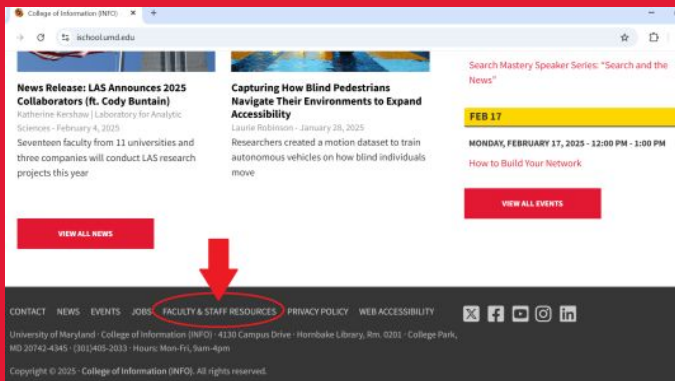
College of Information (INFO)

ischool.umd.edu

News Release: LAS Announces 2025 Collaborators (ft. Cody Buntain)

Katherine Kershaw | Laboratory for Analytic Sciences - February 4, 2025

Seventeen faculty from 11 universities and three companies will conduct LAS research projects this year

Capturing How Blind Pedestrians Navigate Their Environments to Expand Accessibility

Laurie Robinson - January 28, 2025

Researchers created a motion dataset to train autonomous vehicles on how blind individuals move

Search Mastery Speaker Series: "Search and the News"

FEB 17

MONDAY, FEBRUARY 17, 2025 - 12:00 PM - 1:00 PM

How to Build Your Network

VIEW ALL NEWS

VIEW ALL EVENTS

CONTACT NEWS EVENTS JOBS FACULTY & STAFF RESOURCES PRIVACY POLICY WEB ACCESSIBILITY

University of Maryland · College of Information (INFO) · 4130 Campus Drive · Hornbake Library, Rm. 0201 · College Park, MD 20742-4345 · (301)405-2033 · Hours: Mon-Fri, 9am-4pm

Copyright © 2025 · College of Information (INFO). All rights reserved.